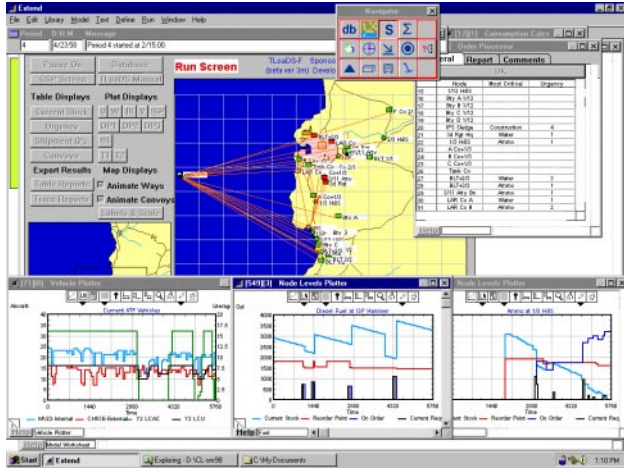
Extend
File Edit Library Model Text Define Run Window Help
Period D:H:M Message
4 4/23:58 Period 4 started at 2/15.00
Navigator
db S Σ
[1]7[1] Consumption Calcs
Order Processor
eral Report Comments
Pause On
Database
GSP Screen
TLoaDS Manual
Run Screen
TLoaDS-F Sponso
(beta ver 3m) Develo
Table Displays
Current Stock
Urgency
Shipment Q's
Convoys
Plot Displays
DP1 DP2 DP3
T1 T2
Export Results
Table Reports
Trace Reports
Map Displays
Animate Ways
Animate Convoys
Labels & Scale

| Node | Most Critical | Urgency |
|---|---|---|
| 1/3 HHS | | |
| Bty A 1/12 | | |
| Bty B 1/12 | | |
| Bty C 1/12 | | |
| IPS Sludge | Construction | 4 |
| 1st Rgt Hq | Water | 1 |
| 1/3 HHS | Ammo | 1 |
| A Co 1/3 | | |
| B Co 1/3 | | |
| C Co 1/3 | | |
| Tank Co | | |
| BLT 1/3 | Water | 3 |
| BLT 2/3 | Ammo | 1 |
| 3/11 Arty Bn | Ammo | 1 |
| LAR Co A | Water | 1 |
| LAR Co B | Ammo | 2 |

[7][8] Vehicle Plotter
Current ATF Vehicles
Aircraft
Lndg
MV22-Internal
CH53E Externals
T2 LCAC
T3 LCU
Time
[549][3] Node Levels Plotter
Diesel Fuel at ISF Hammer
Gal
Time
Current Stock
Reorder Point
On Order
Current Req
Node Levels Plotter
Ammo at 1/3 HHS
Time
Current Stock
Reorder Point
On Order
Current Req
Vehicle Plotter
Help
Model Worksheet
Start
Extend
Exploring - D:\CL ore98
C:\My Documents
1:10 PM